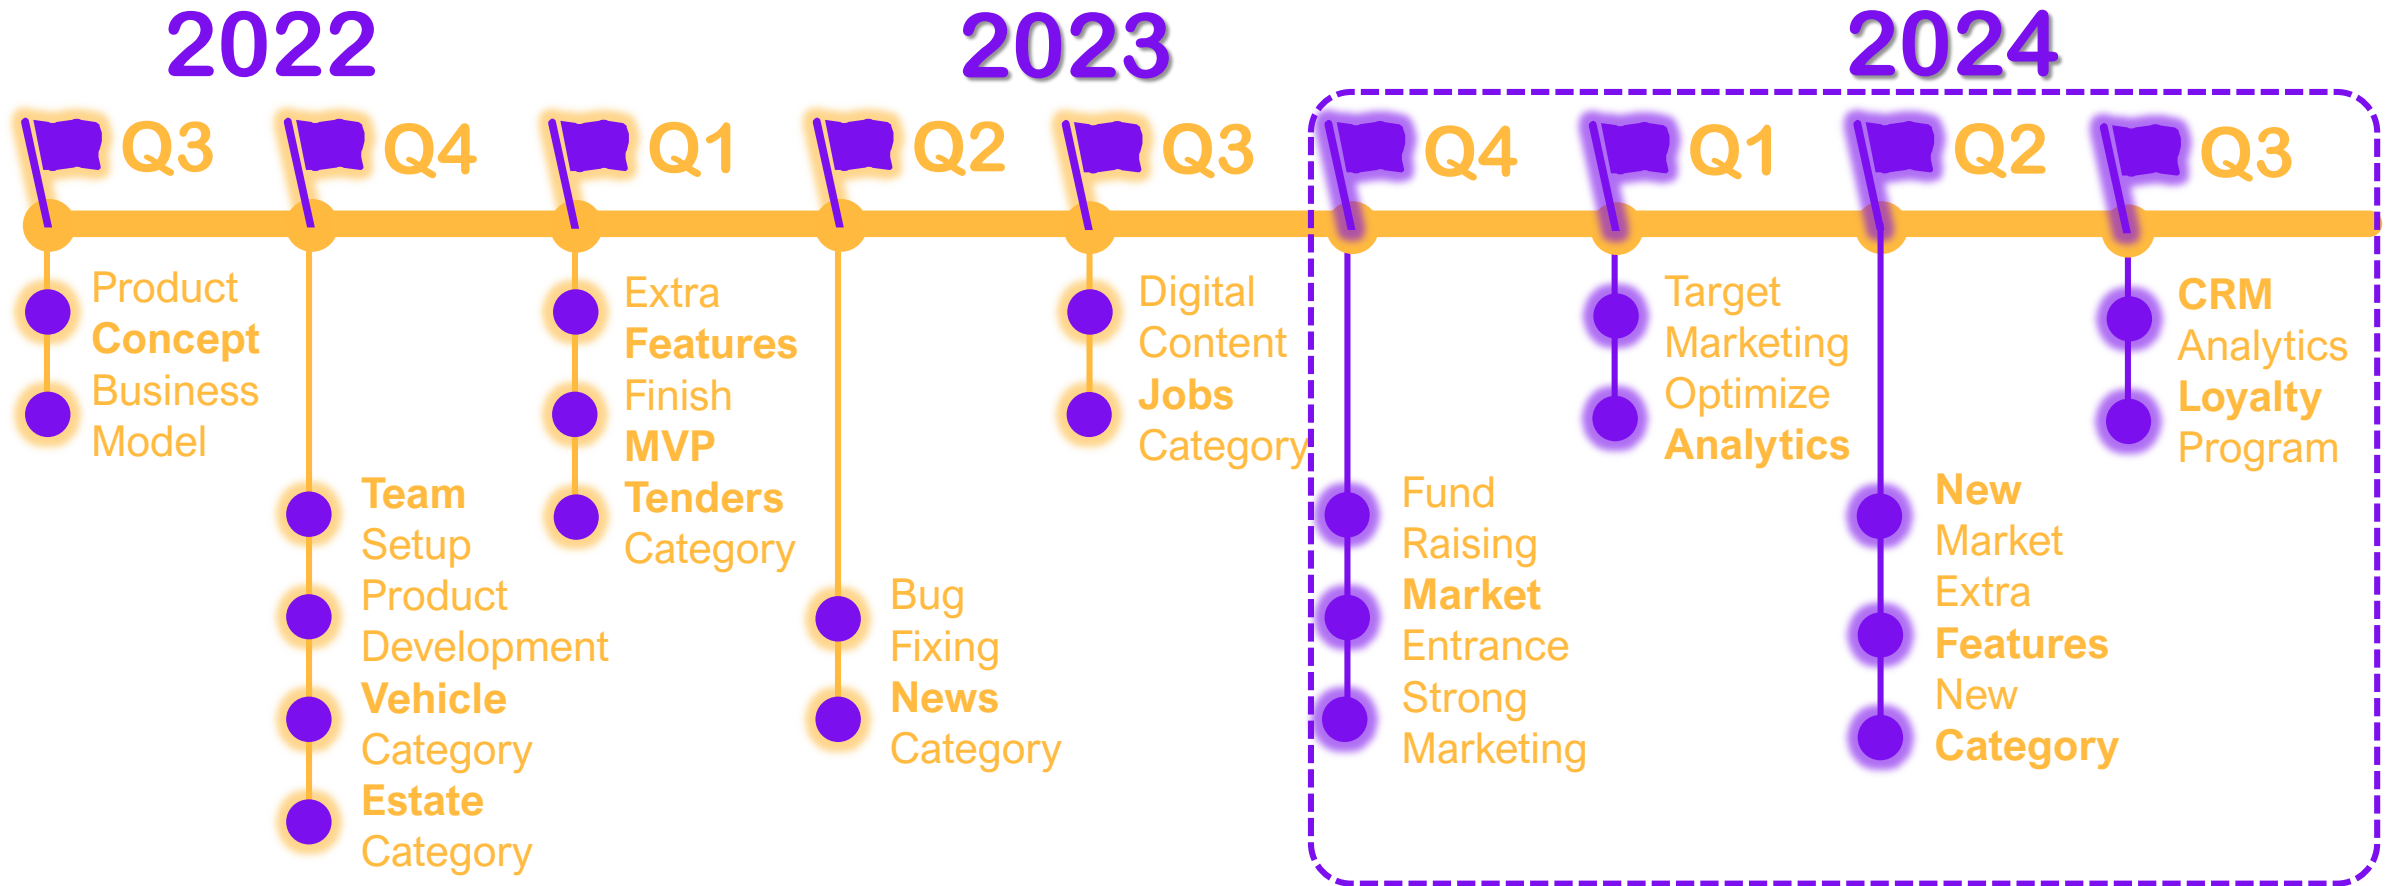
2022

2023

2024

Q3

Product **Concept** Business Model

Q4

**Team** Setup Product Development **Vehicle** Category **Estate** Category

Q1

Extra **Features** Finish **MVP** **Tenders** Category

Q2

Bug Fixing **News** Category

Q3

Digital Content **Jobs** Category

Q4

Fund Raising **Market** Entrance Strong Marketing

Q1

Target Marketing Optimize **Analytics**

Q2

**New** Market Extra **Features** New **Category**

Q3

**CRM** Analytics **Loyalty** Program